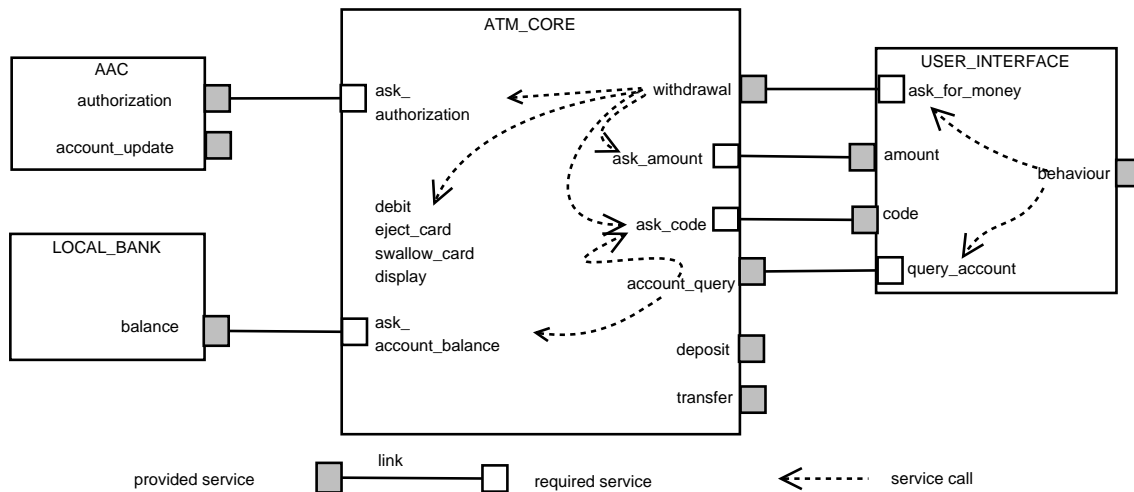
AAC
authorization
account_update

LOCAL_BANK
balance

ATM_CORE
ask_ authorization
withdrawal
ask_amount
debit
eject_card
swallow_card
display
ask_code
account_query
ask_ account_balance
deposit
transfer

USER_INTERFACE
ask_for_money
amount
behaviour
code
query_account

provided service
link
required service
service call